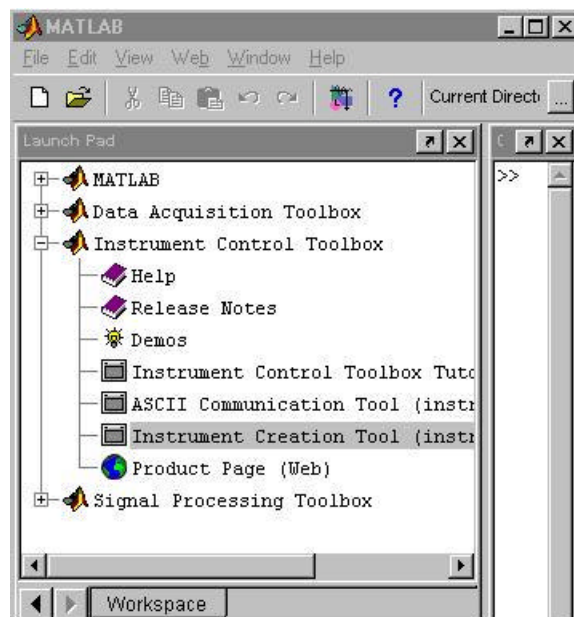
MATLAB
File Edit View Web Window Help
? Current Directo
Launch Pad
C
>>
MATLAB
Data Acquisition Toolbox
Instrument Control Toolbox
Help
Release Notes
Demos
Instrument Control Toolbox Tuto
ASCII Communication Tool (instr
Instrument Creation Tool (instr
Product Page (Web)
Signal Processing Toolbox
Workspace